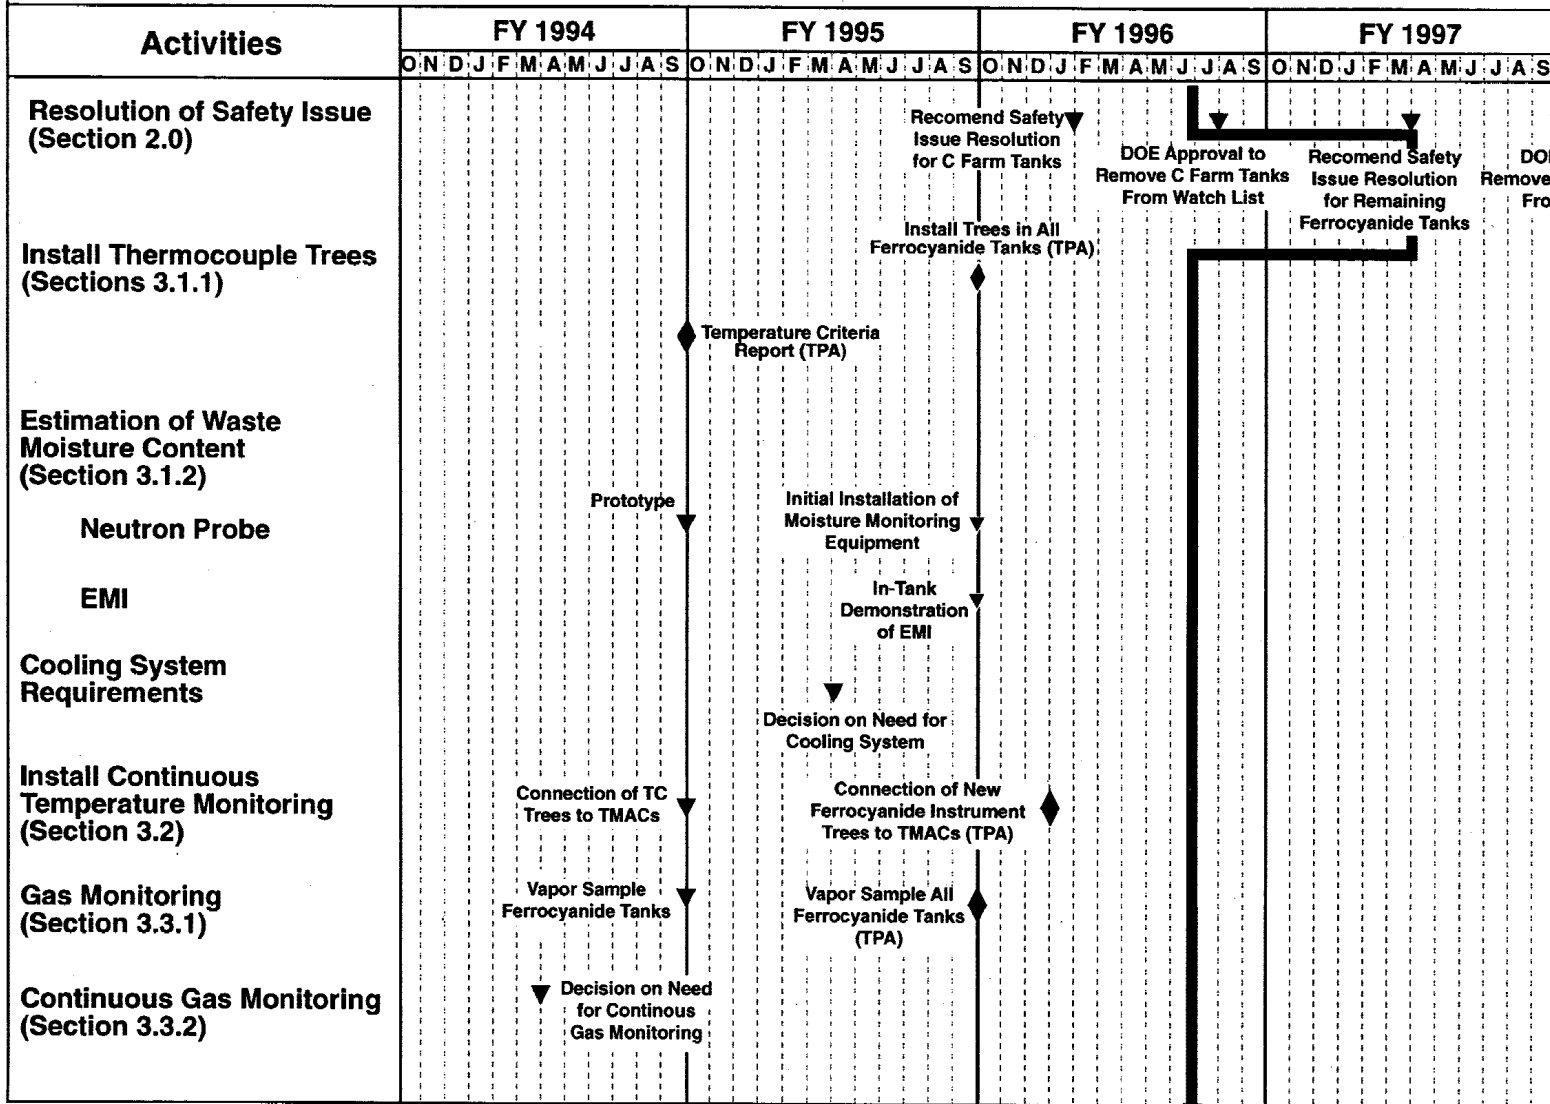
Activities

FY 1994
O N D J F M A M J J A S

FY 1995
O N D J F M A M J J A S

FY 1996
O N D J F M A M J J A S

FY 1997
O N D J F M A M J J A S

Resolution of Safety Issue (Section 2.0)

Recomend Safety Issue Resolution for C Farm Tanks

DOE Approval to Remove C Farm Tanks From Watch List

Recomend Safety Issue Resolution for Remaining Ferrocyanide Tanks

DOI Remove Fro

Install Thermocouple Trees (Sections 3.1.1)

Install Trees in All Ferrocyanide Tanks (TPA)

Temperature Criteria Report (TPA)

Estimation of Waste Moisture Content (Section 3.1.2)

Neutron Probe

Prototype

Initial Installation of Moisture Monitoring Equipment

EMI

In-Tank Demonstration of EMI

Cooling System Requirements

Decision on Need for Cooling System

Install Continuous Temperature Monitoring (Section 3.2)

Connection of TC Trees to TMACs

Connection of New Ferrocyanide Instrument Trees to TMACs (TPA)

Gas Monitoring (Section 3.3.1)

Vapor Sample Ferrocyanide Tanks

Vapor Sample All Ferrocyanide Tanks (TPA)

Continuous Gas Monitoring (Section 3.3.2)

Decision on Need for Continous Gas Monitoring